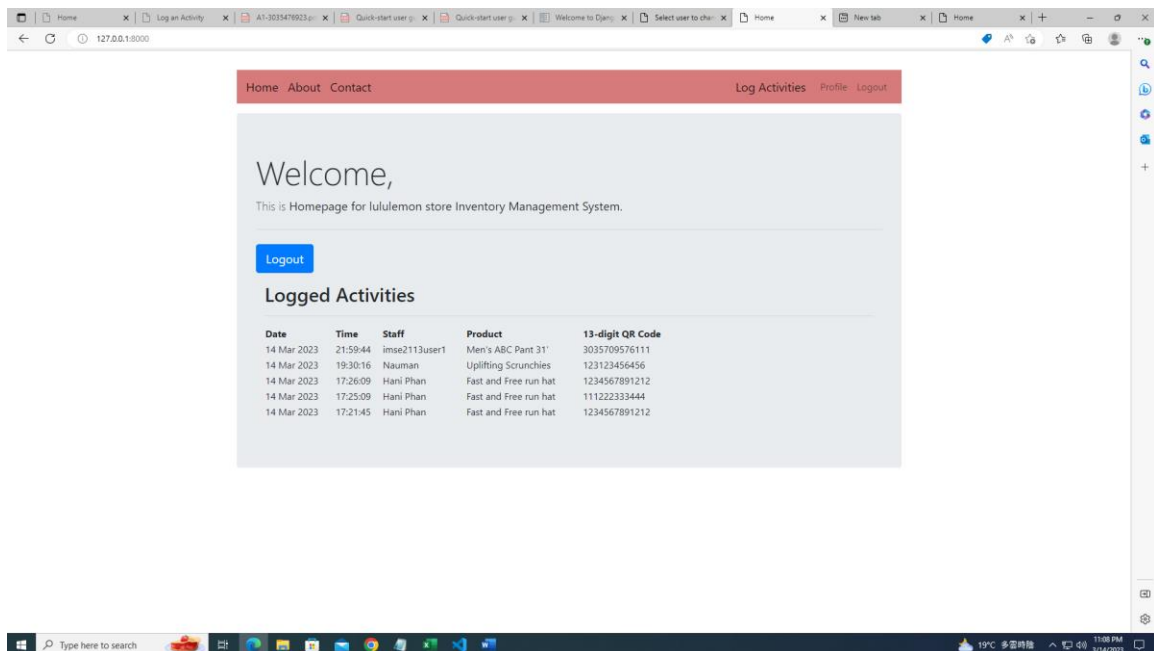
Home | Log an Activity | A1-3035478923.p | Quick-start user g | Quick-start user g | Welcome to Djang | Select user to cha | Home | New tab | Home

127.0.0.1:8000

Home About Contact

Log Activities Profile Logout

Welcome,

This is Homepage for lululemon store Inventory Management System.

Logout

Logged Activities

| Date | Time | Staff | Product | 13-digit QR Code |
|---|---|---|---|---|
| 14 Mar 2023 | 21:59:44 | imse2113user1 | Men's ABC Pant 31' | 3035709576111 |
| 14 Mar 2023 | 19:30:16 | Nauman | Uplifting Scrunchies | 123123456456 |
| 14 Mar 2023 | 17:26:09 | Hani Phan | Fast and Free run hat | 1234567891212 |
| 14 Mar 2023 | 17:25:09 | Hani Phan | Fast and Free run hat | 111222333444 |
| 14 Mar 2023 | 17:21:45 | Hani Phan | Fast and Free run hat | 1234567891212 |

Type here to search

19°C 多雲時陰

11:08 PM
3/14/2023